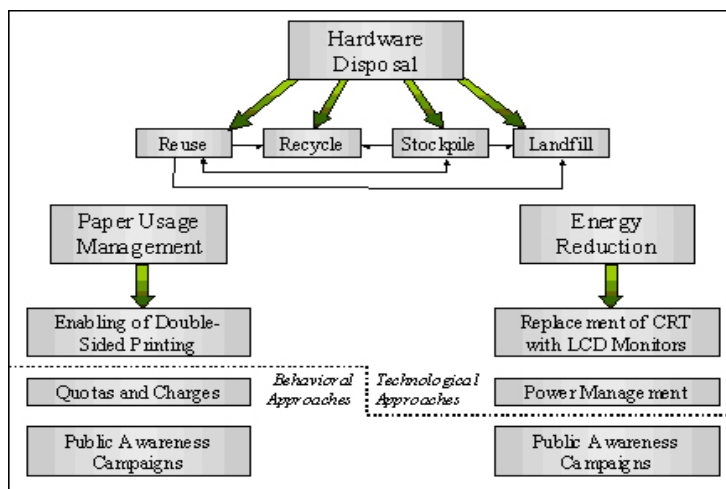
Hardware Disposal

Reuse

Recycle

Stockpile

Landfill

Paper Usage Management

Energy Reduction

Enabling of Double-Sided Printing

Replacement of CRT with LCD Monitors

Quotas and Charges

Behavioral Approaches

Technological Approaches

Power Management

Public Awareness Campaigns

Public Awareness Campaigns